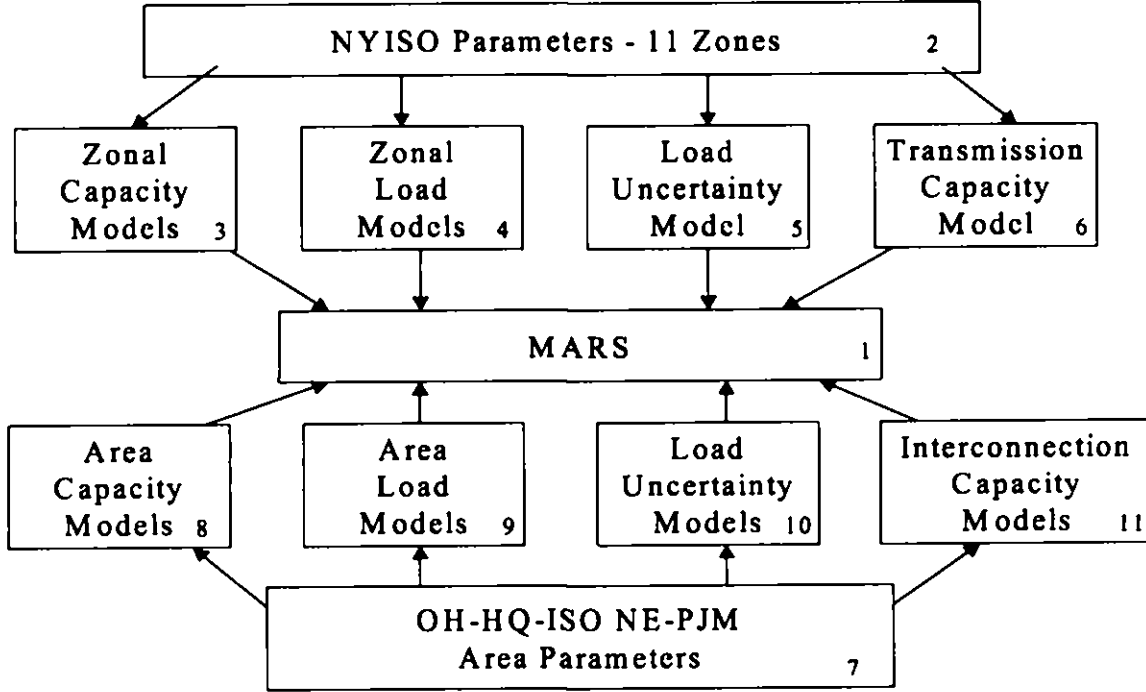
NYISO Parameters - 11 Zones 2

Zonal Capacity Models 3

Zonal Load Models 4

Load Uncertainty Model 5

Transmission Capacity Model 6

MARS 1

Area Capacity Models 8

Area Load Models 9

Load Uncertainty Models 10

Interconnection Capacity Models 11

OH-HQ-ISO NE-PJM Area Parameters 7